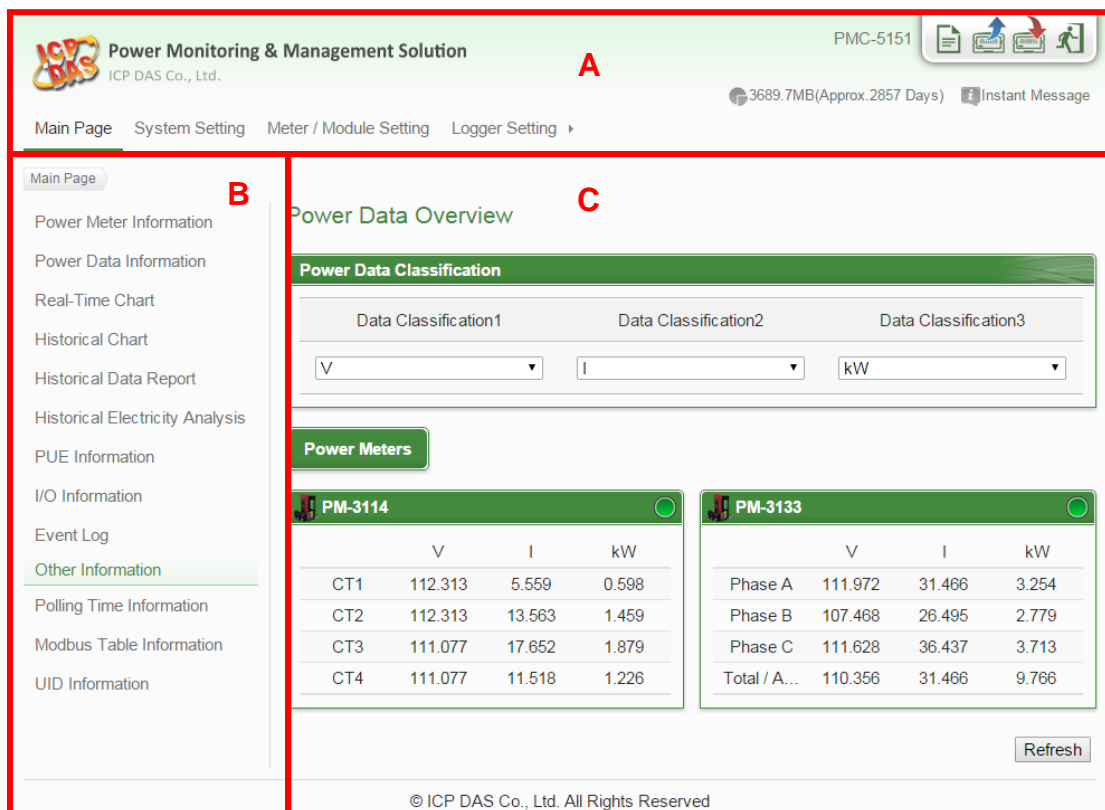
ICP DAS
Power Monitoring & Management Solution
ICP DAS Co., Ltd.

A

PMC-5151

3689.7MB(Approx.2857 Days) Instant Message

Main Page System Setting Meter / Module Setting Logger Setting

Main Page

B

Power Meter Information
Power Data Information
Real-Time Chart
Historical Chart
Historical Data Report
Historical Electricity Analysis
PUE Information
I/O Information
Event Log
Other Information
Polling Time Information
Modbus Table Information
UID Information

C

Power Data Overview

Power Data Classification

| Data Classification1 | Data Classification2 | Data Classification3 |
|---|---|---|
| V | I | kW |

Power Meters

PM-3114

| | V | I | kW |
|---|---|---|---|
| CT1 | 112.313 | 5.559 | 0.598 |
| CT2 | 112.313 | 13.563 | 1.459 |
| CT3 | 111.077 | 17.652 | 1.879 |
| CT4 | 111.077 | 11.518 | 1.226 |

PM-3133

| | V | I | kW |
|---|---|---|---|
| Phase A | 111.972 | 31.466 | 3.254 |
| Phase B | 107.468 | 26.495 | 2.779 |
| Phase C | 111.628 | 36.437 | 3.713 |
| Total / A... | 110.356 | 31.466 | 9.766 |

Refresh

© ICP DAS Co., Ltd. All Rights Reserved